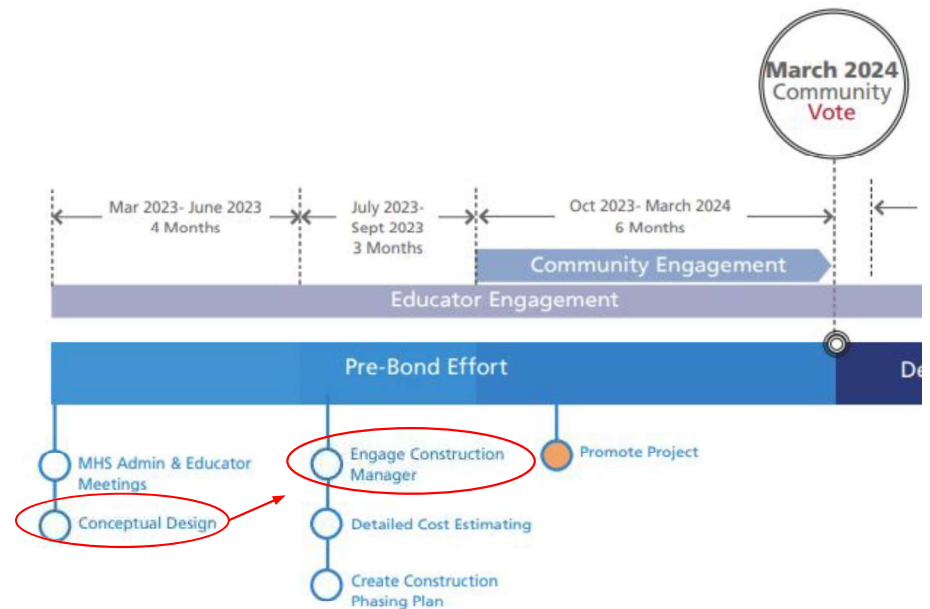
March 2024
Community
Vote

Mar 2023- June 2023
4 Months

July 2023-
Sept 2023
3 Months

Oct 2023- March 2024
6 Months

Community Engagement

Educator Engagement

Pre-Bond Effort

De

MHS Admin & Educator Meetings

Conceptual Design

Engage Construction Manager

Detailed Cost Estimating

Create Construction Phasing Plan

Promote Project